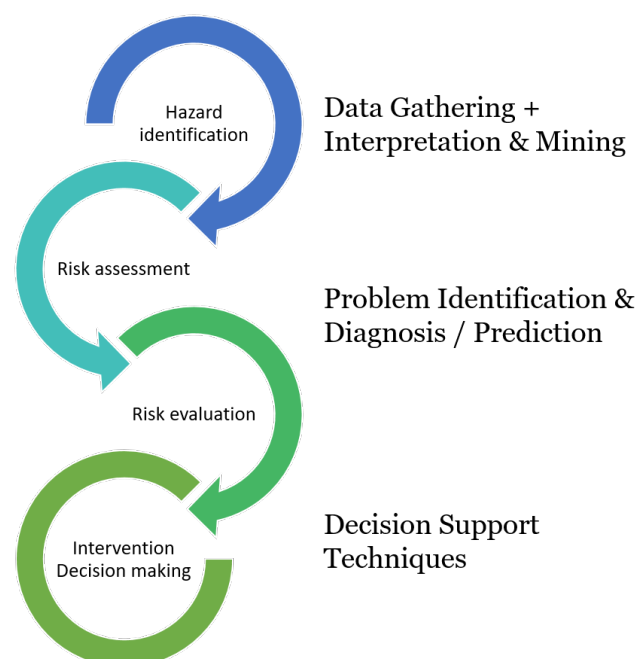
Hazard identification

Data Gathering + Interpretation & Mining

Risk assessment

Problem Identification & Diagnosis / Prediction

Risk evaluation

Intervention Decision making

Decision Support Techniques